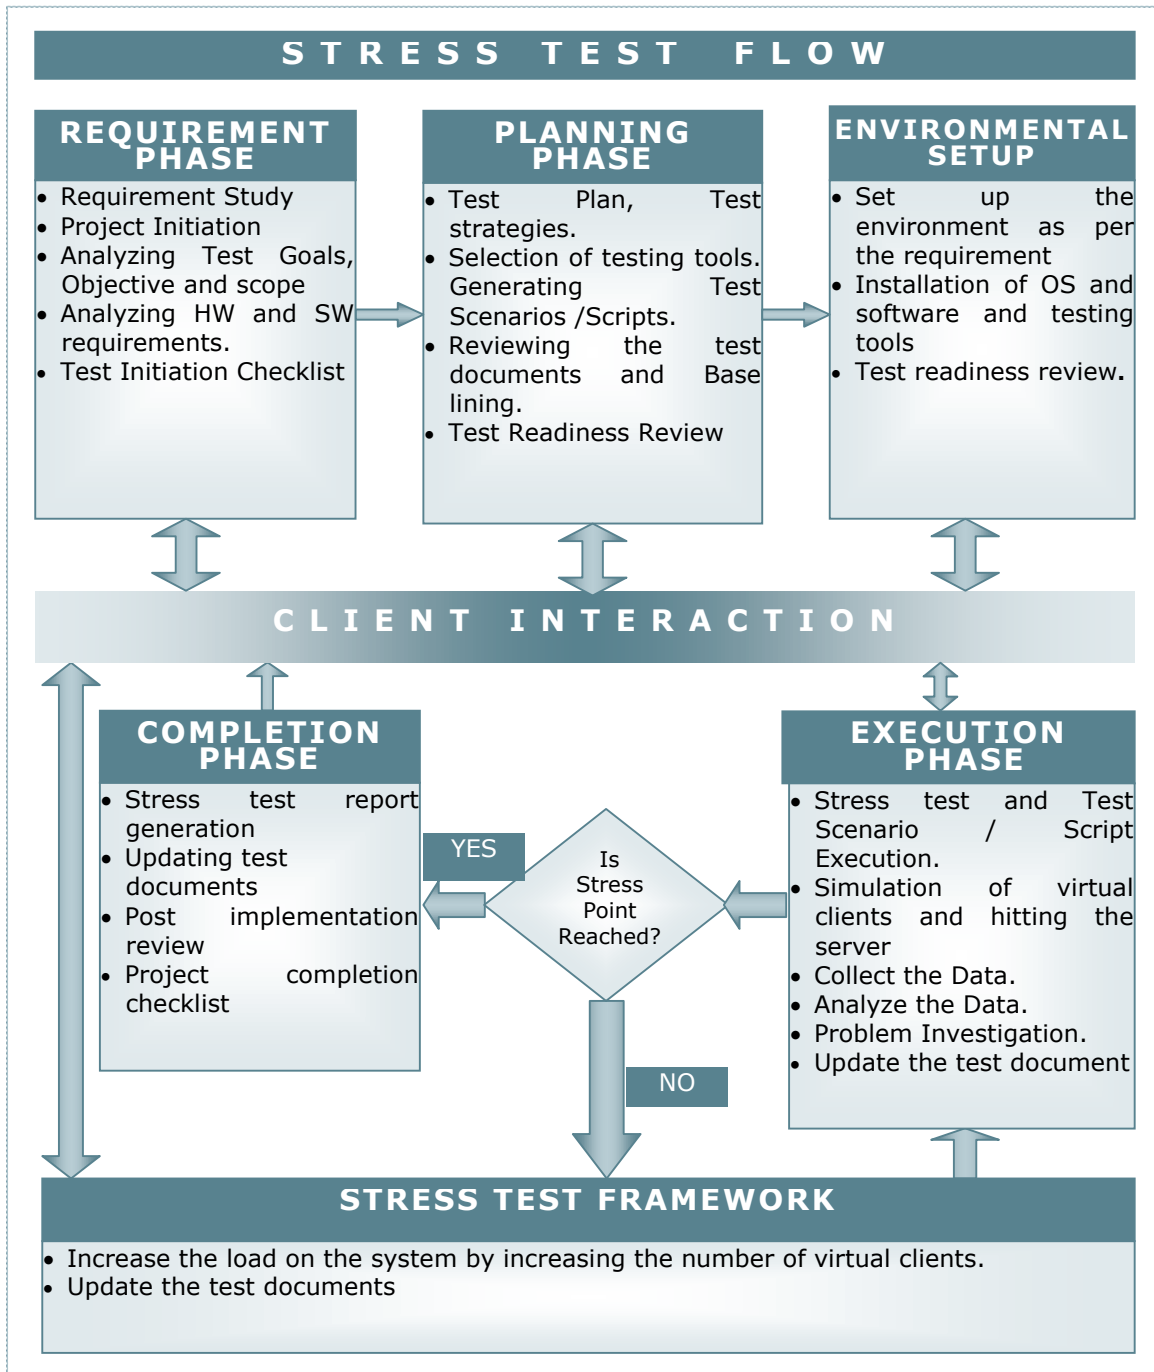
STRESS TEST FLOW

REQUIREMENT PHASE

- Requirement Study
- Project Initiation
- Analyzing Test Goals, Objective and scope
- Analyzing HW and SW requirements.
- Test Initiation Checklist

PLANNING PHASE

- Test Plan, Test strategies.
- Selection of testing tools. Generating Test Scenarios /Scripts.
- Reviewing the test documents and Base lining.
- Test Readiness Review

ENVIRONMENTAL SETUP

- Set up the environment as per the requirement
- Installation of OS and software and testing tools
- Test readiness review.

CLIENT INTERACTION

COMPLETION PHASE

- Stress test report generation
- Updating test documents
- Post implementation review
- Project completion checklist

YES

Is Stress Point Reached?

NO

EXECUTION PHASE

- Stress test and Test Scenario / Script Execution.
- Simulation of virtual clients and hitting the server
- Collect the Data.
- Analyze the Data.
- Problem Investigation.
- Update the test document

STRESS TEST FRAMEWORK

- Increase the load on the system by increasing the number of virtual clients.
- Update the test documents